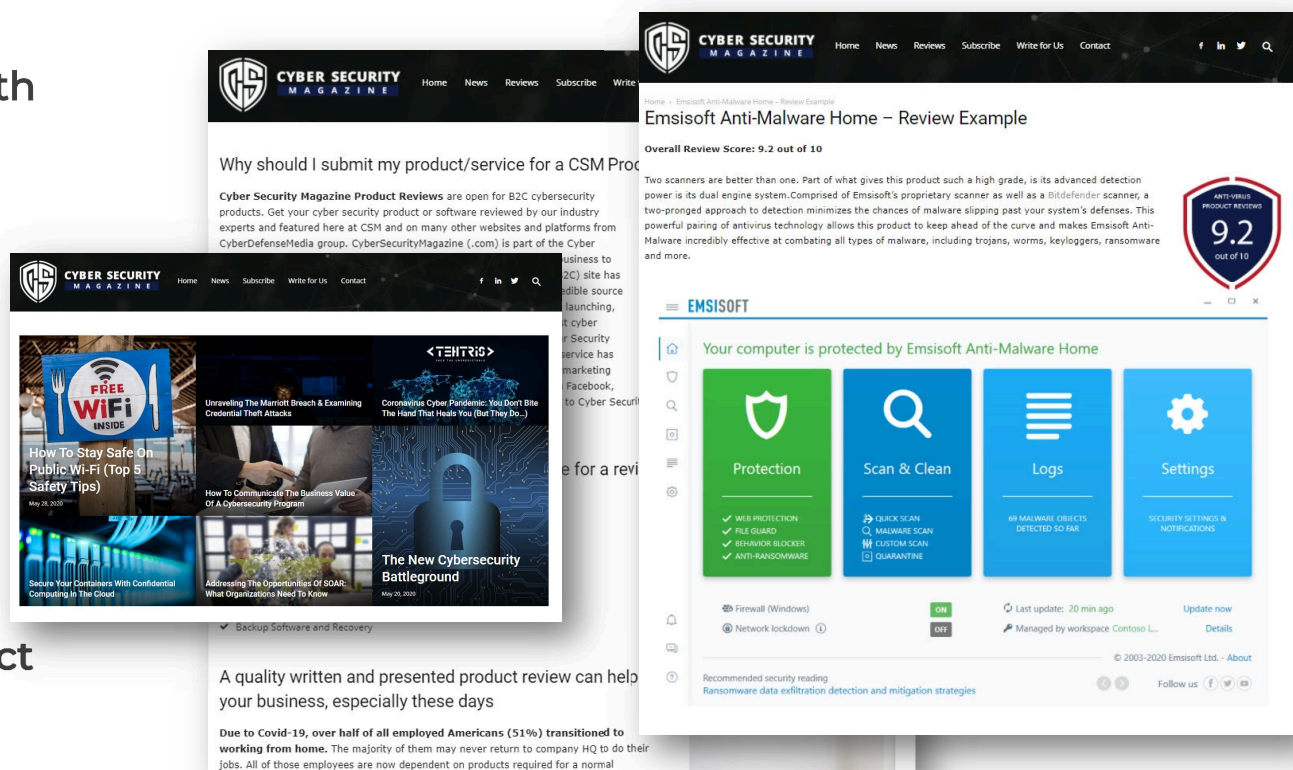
th

ct

CYBER SECURITY MAGAZINE Home News Reviews Subscribe Write

Why should I submit my product/service for a CSM Pro

**Cyber Security Magazine Product Reviews** are open for B2C cybersecurity products. Get your cyber security product or software reviewed by our industry experts and featured here at CSM and on many other websites and platforms from CyberDefenseMedia group. CyberSecurityMagazine (.com) is part of the Cyber

usiness to
2C) site has
edible source
launching,
t cyber
r Security
service has
marketing
Facebook,
to Cyber Securi

e for a revi

CYBER SECURITY MAGAZINE Home News Subscribe Write for Us Contact

FREE WiFi INSIDE

How To Stay Safe On Public Wi-Fi (Top 5 Safety Tips)

May 28, 2020

Unraveling The Marriott Breach & Examining Credential Theft Attacks

<TENTRIS>

Coronavirus Cyber Pandemic: You Don't Bite The Hand That Heals You (But They Do...)

How To Communicate The Business Value Of A Cybersecurity Program

The New Cybersecurity Battleground

May 20, 2020

Secure Your Containers With Confidential Computing In The Cloud

Addressing The Opportunities Of SOAR: What Organizations Need To Know

✓ Backup Software and Recovery

A quality written and presented product review can help your business, especially these days

**Due to Covid-19, over half of all employed Americans (51%) transitioned to working from home.** The majority of them may never return to company HQ to do their jobs. All of those employees are now dependent on products required for a normal

CYBER SECURITY MAGAZINE Home News Reviews Subscribe Write for Us Contact

Home › Emsisoft Anti-Malware Home – Review Example

Emsisoft Anti-Malware Home – Review Example

**Overall Review Score: 9.2 out of 10**

Two scanners are better than one. Part of what gives this product such a high grade, is its advanced detection power is its dual engine system.Comprised of Emsisoft's proprietary scanner as well as a Bitdefender scanner, a two-pronged approach to detection minimizes the chances of malware slipping past your system's defenses. This powerful pairing of antivirus technology allows this product to keep ahead of the curve and makes Emsisoft Anti-Malware incredibly effective at combating all types of malware, including trojans, worms, keyloggers, ransomware and more.

ANTI-VIRUS PRODUCT REVIEWS 9.2 out of 10

EMSISOFT

Your computer is protected by Emsisoft Anti-Malware Home

Protection
✓ WEB PROTECTION
✓ FILE GUARD
✓ BEHAVIOR BLOCKER
✓ ANTI-RANSOMWARE

Scan & Clean
QUICK SCAN
MALWARE SCAN
CUSTOM SCAN
QUARANTINE

Logs
69 MALWARE OBJECTS DETECTED SO FAR

Settings
SECURITY SETTINGS & NOTIFICATIONS

Firewall (Windows) ON
Network lockdown OFF
Last update: 20 min ago Update now
Managed by workspace Contoso L... Details

© 2003-2020 Emsisoft Ltd. - About

Recommended security reading
Ransomware data exfiltration detection and mitigation strategies

Follow us